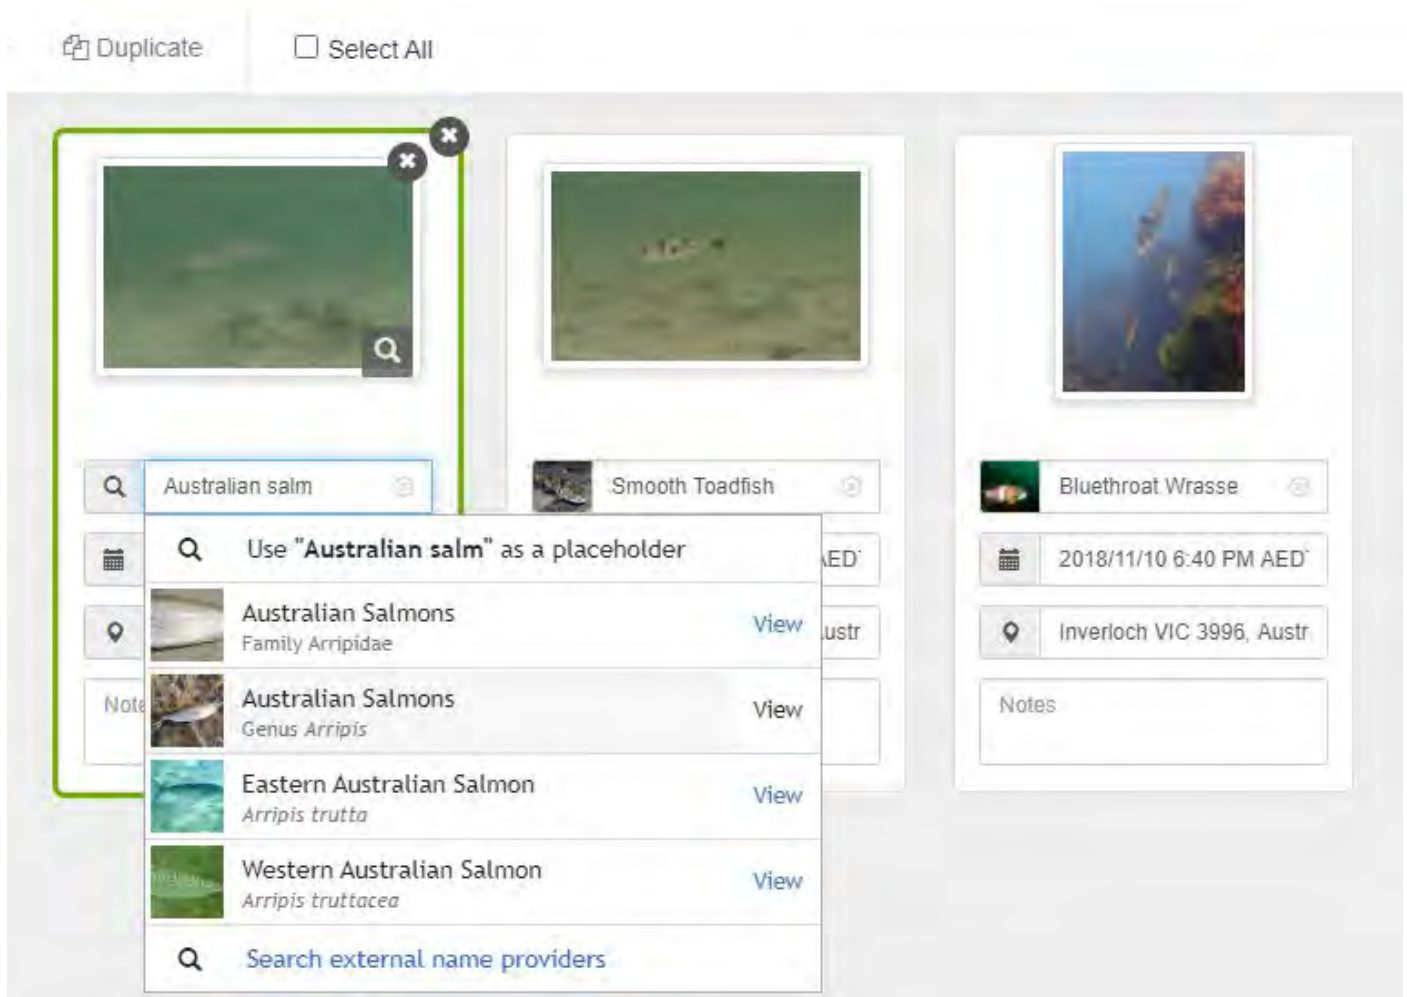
Duplicate

Select All

Australian salm

Use "**Australian salm**" as a placeholder

Australian Salmons
Family Arripidae
View

Australian Salmons
Genus *Arripis*
View

Eastern Australian Salmon
*Arripis trutta*
View

Western Australian Salmon
*Arripis truttacea*
View

Search external name providers

Note

Smooth Toadfish

AED

ustr

Bluethroat Wrasse

2018/11/10 6:40 PM AED

Inverloch VIC 3996, Austr

Notes